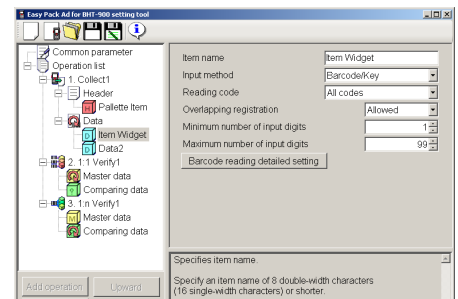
Easy Pack Ad for BHT-900 setting tool

Common parameter
Operation list
1. Collect1
Header
Pallette Item
Data
Item Widget
Data2
2. 1:1 Verify1
Master data
Comparing data
3. 1:n Verify1
Master data
Comparing data

Add operation
Upward

| Item name | Item Widget |
|---|---|
| Input method | Barcode/Key |
| Reading code | All codes |
| Overlapping registration | Allowed |
| Minimum number of input digits | 1 |
| Maximum number of input digits | 99 |

Barcode reading detailed setting

Specifies item name.

Specify an item name of 8 double-width characters (16 single-width characters) or shorter.